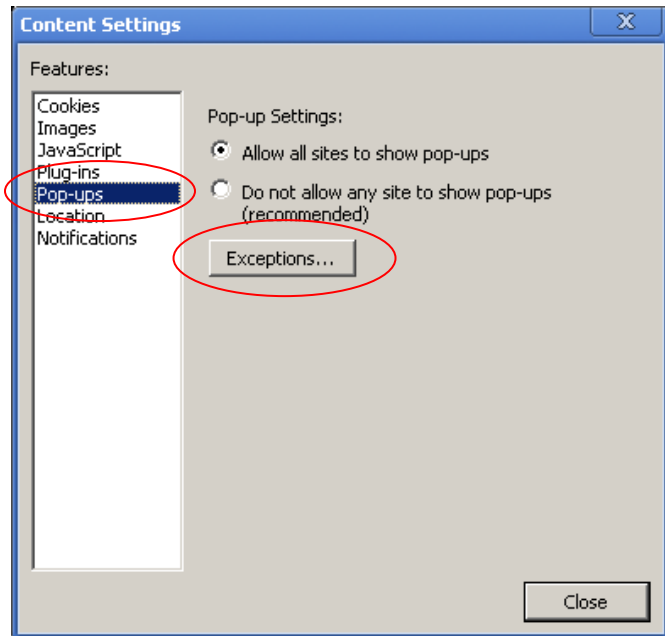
Content Settings

X

Features:

Cookies
Images
JavaScript
Plug-ins
Pop-ups
Location
Notifications

Pop-up Settings:

Allow all sites to show pop-ups

Do not allow any site to show pop-ups (recommended)

Exceptions...

Close